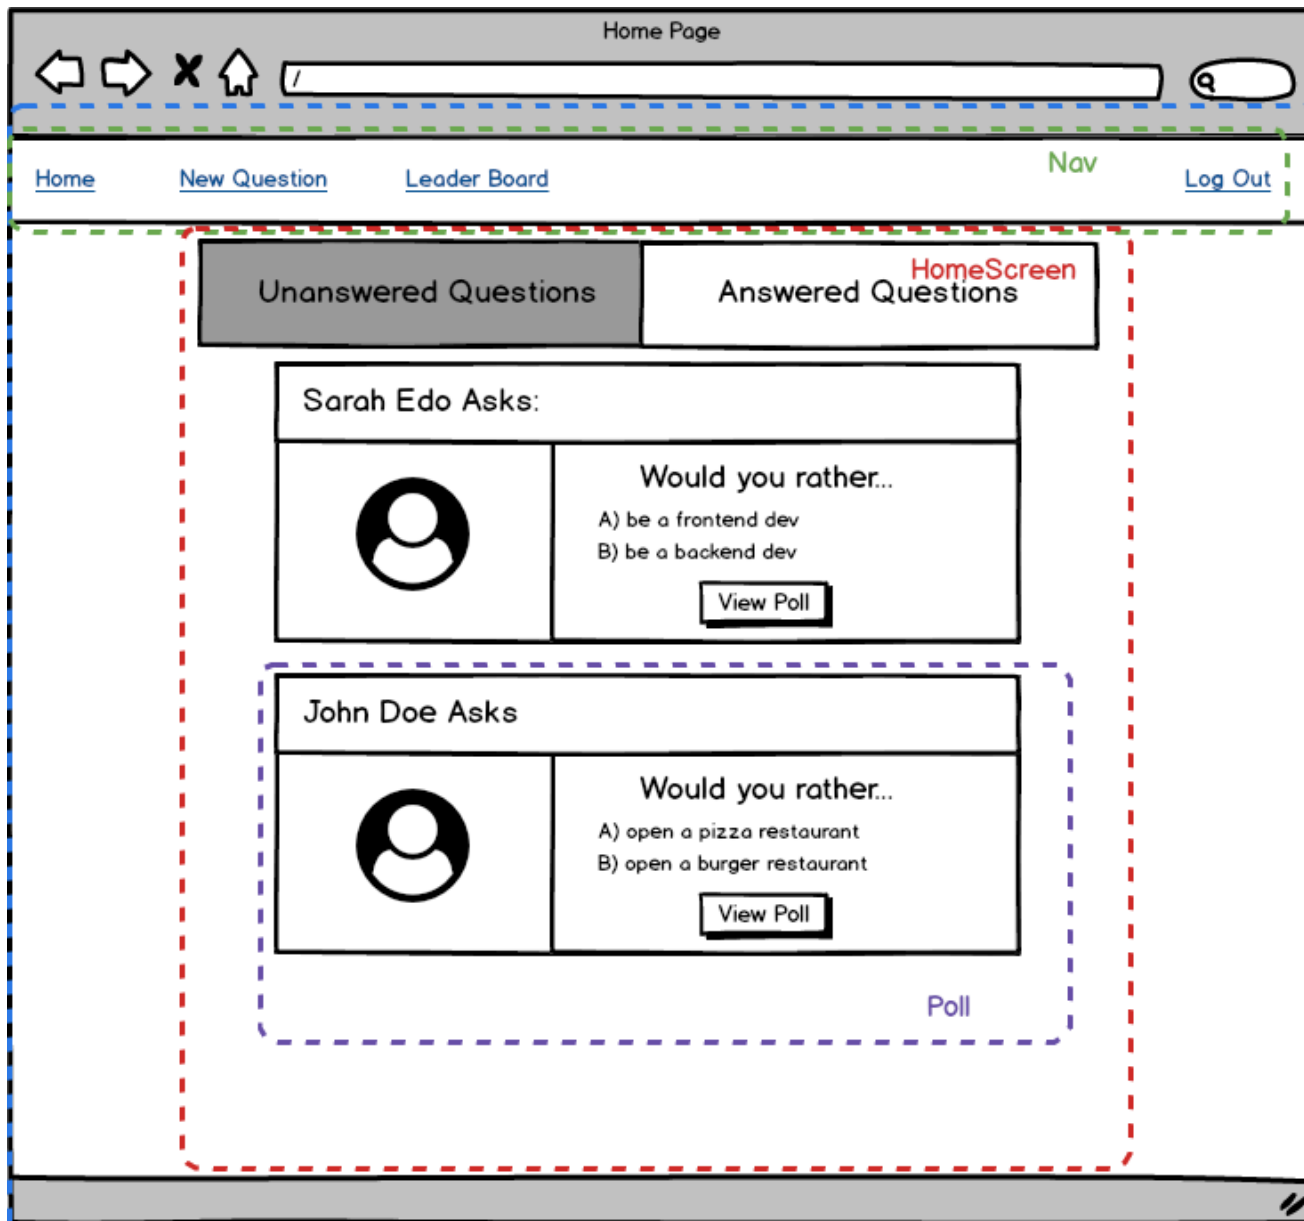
Home Page

/

Home New Question Leader Board Nav Log Out

Unanswered Questions

HomeScreen
Answered Questions

Sarah Edo Asks:

Would you rather...

A) be a frontend dev

B) be a backend dev

View Poll

John Doe Asks

Would you rather...

A) open a pizza restaurant

B) open a burger restaurant

View Poll

Poll